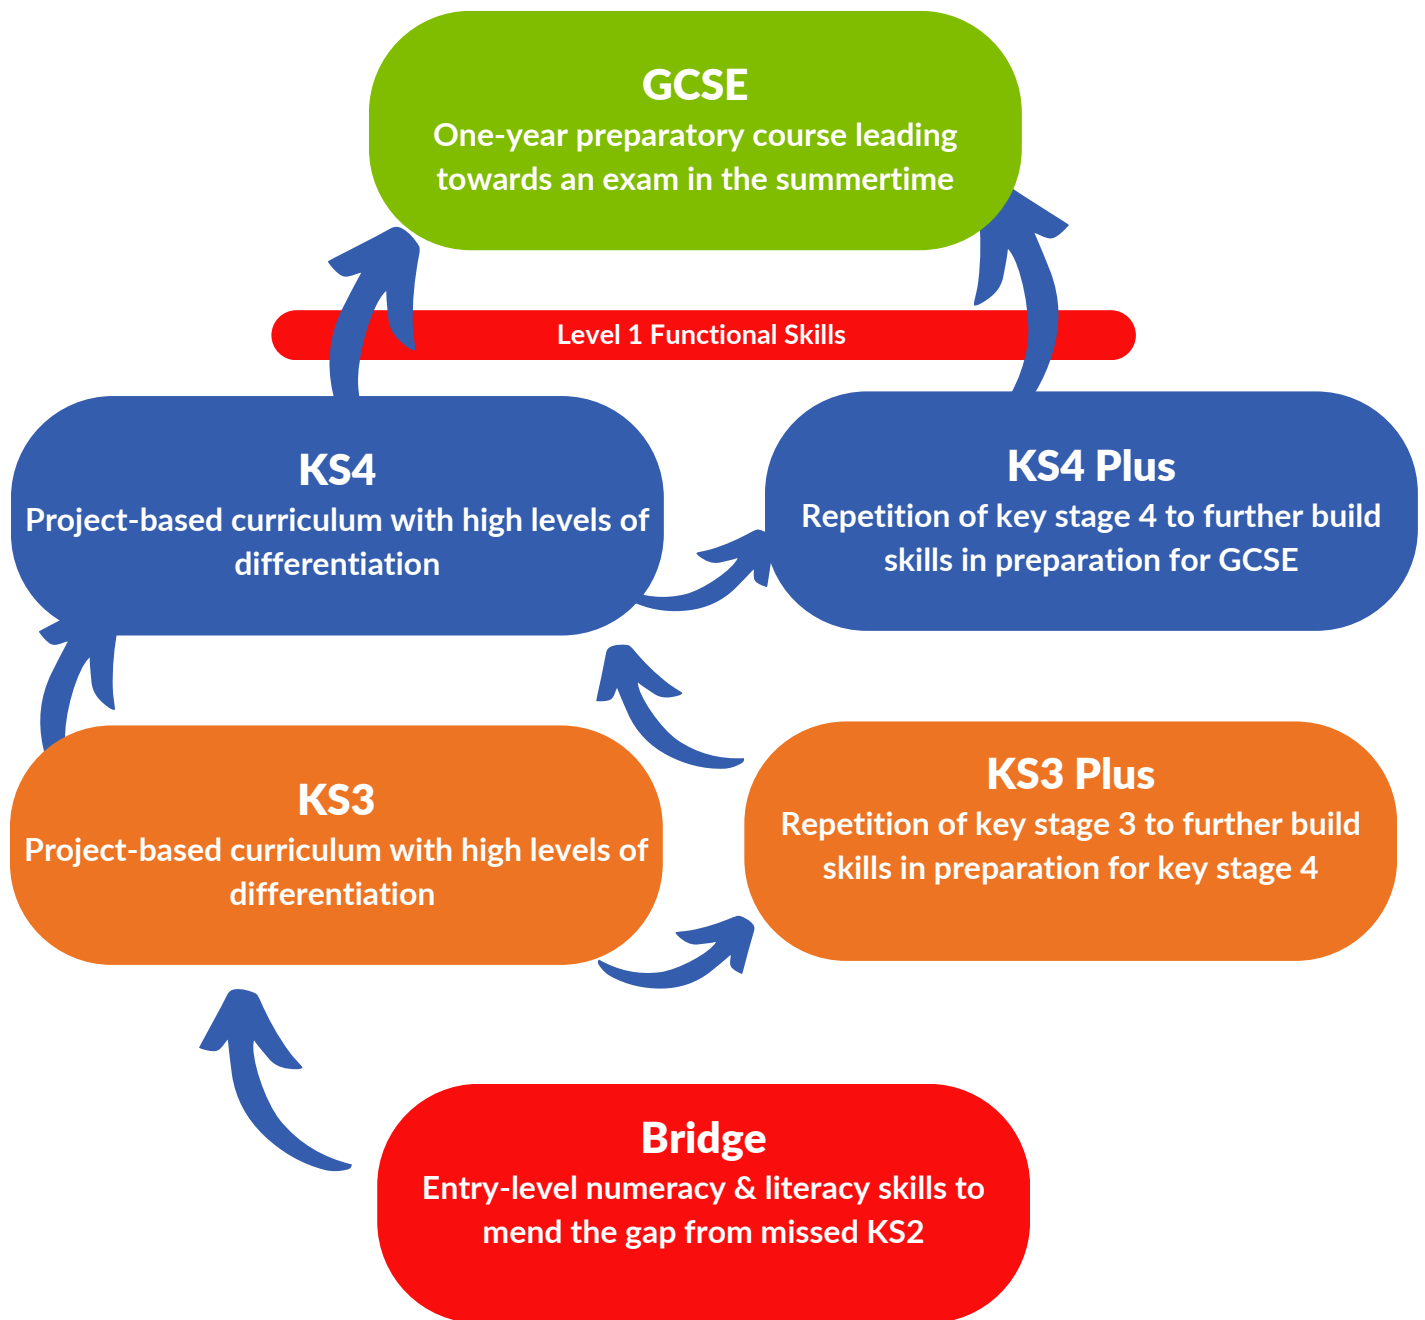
GCSE
One-year preparatory course leading towards an exam in the summertime

Level 1 Functional Skills

KS4
Project-based curriculum with high levels of differentiation

KS4 Plus
Repetition of key stage 4 to further build skills in preparation for GCSE

KS3
Project-based curriculum with high levels of differentiation

KS3 Plus
Repetition of key stage 3 to further build skills in preparation for key stage 4

Bridge
Entry-level numeracy & literacy skills to mend the gap from missed KS2